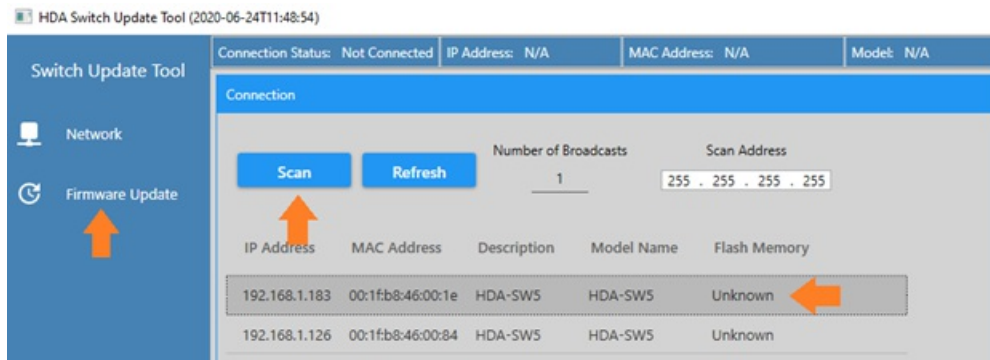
HDA Switch Update Tool (2020-06-24T11:48:54)

Switch Update Tool

Network

Firmware Update

Connection Status: Not Connected | IP Address: N/A | MAC Address: N/A | Model: N/A

Connection

Scan

Refresh

Number of Broadcasts
1

Scan Address
255 . 255 . 255 . 255

| IP Address | MAC Address | Description | Model Name | Flash Memory |
|---|---|---|---|---|
| 192.168.1.183 | 00:1f:b8:46:00:1e | HDA-SW5 | HDA-SW5 | Unknown |
| 192.168.1.126 | 00:1f:b8:46:00:84 | HDA-SW5 | HDA-SW5 | Unknown |